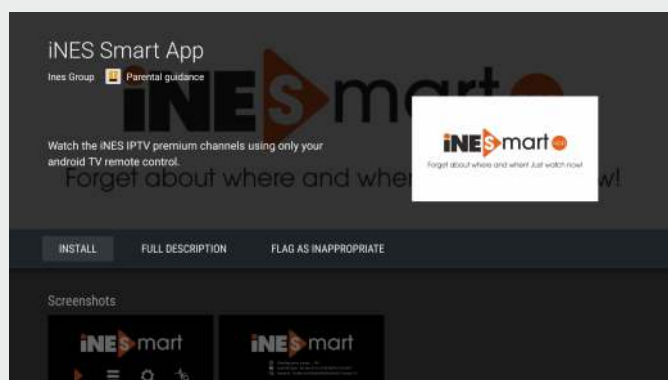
iNES Smart App

Ines Group Parental guidance

iNESmart

Watch the iNES IPTV premium channels using only your android TV remote control.

Forget about where and wher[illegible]w!

iNESmart app

Forget about where and when! Just watch now!

INSTALL FULL DESCRIPTION FLAG AS INAPPROPRIATE

Screenshots

iNESmart

iNESmart